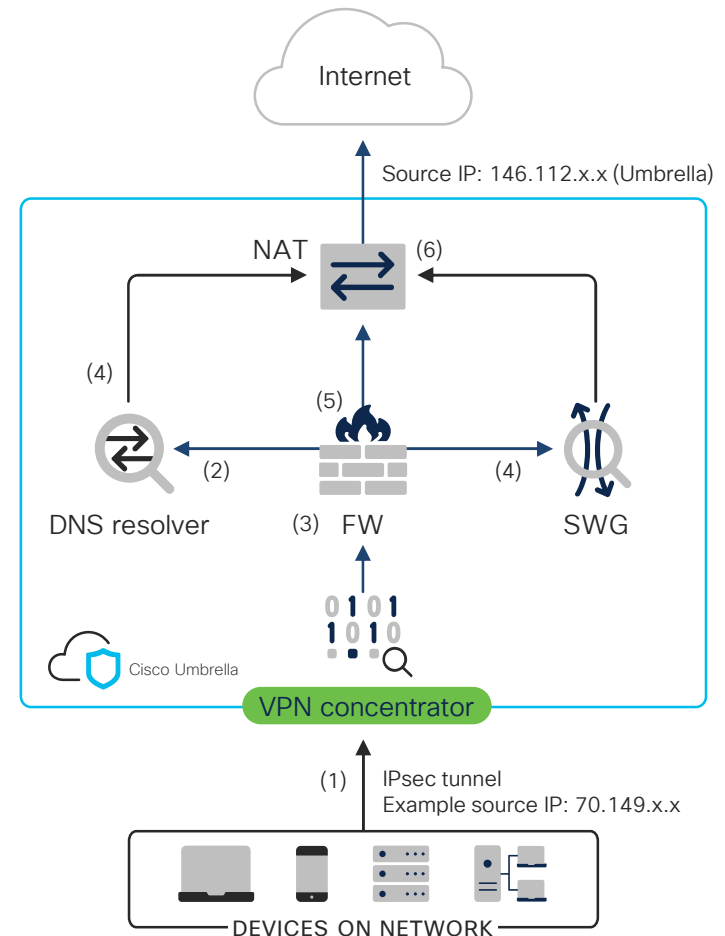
Internet

Source IP: 146.112.x.x (Umbrella)

NAT

(6)

(4)

(5)

(2)

(4)

DNS resolver

(3) FW

SWG

0101
1010

Cisco Umbrella

VPN concentrator

(1)

IPsec tunnel
Example source IP: 70.149.x.x

DEVICES ON NETWORK